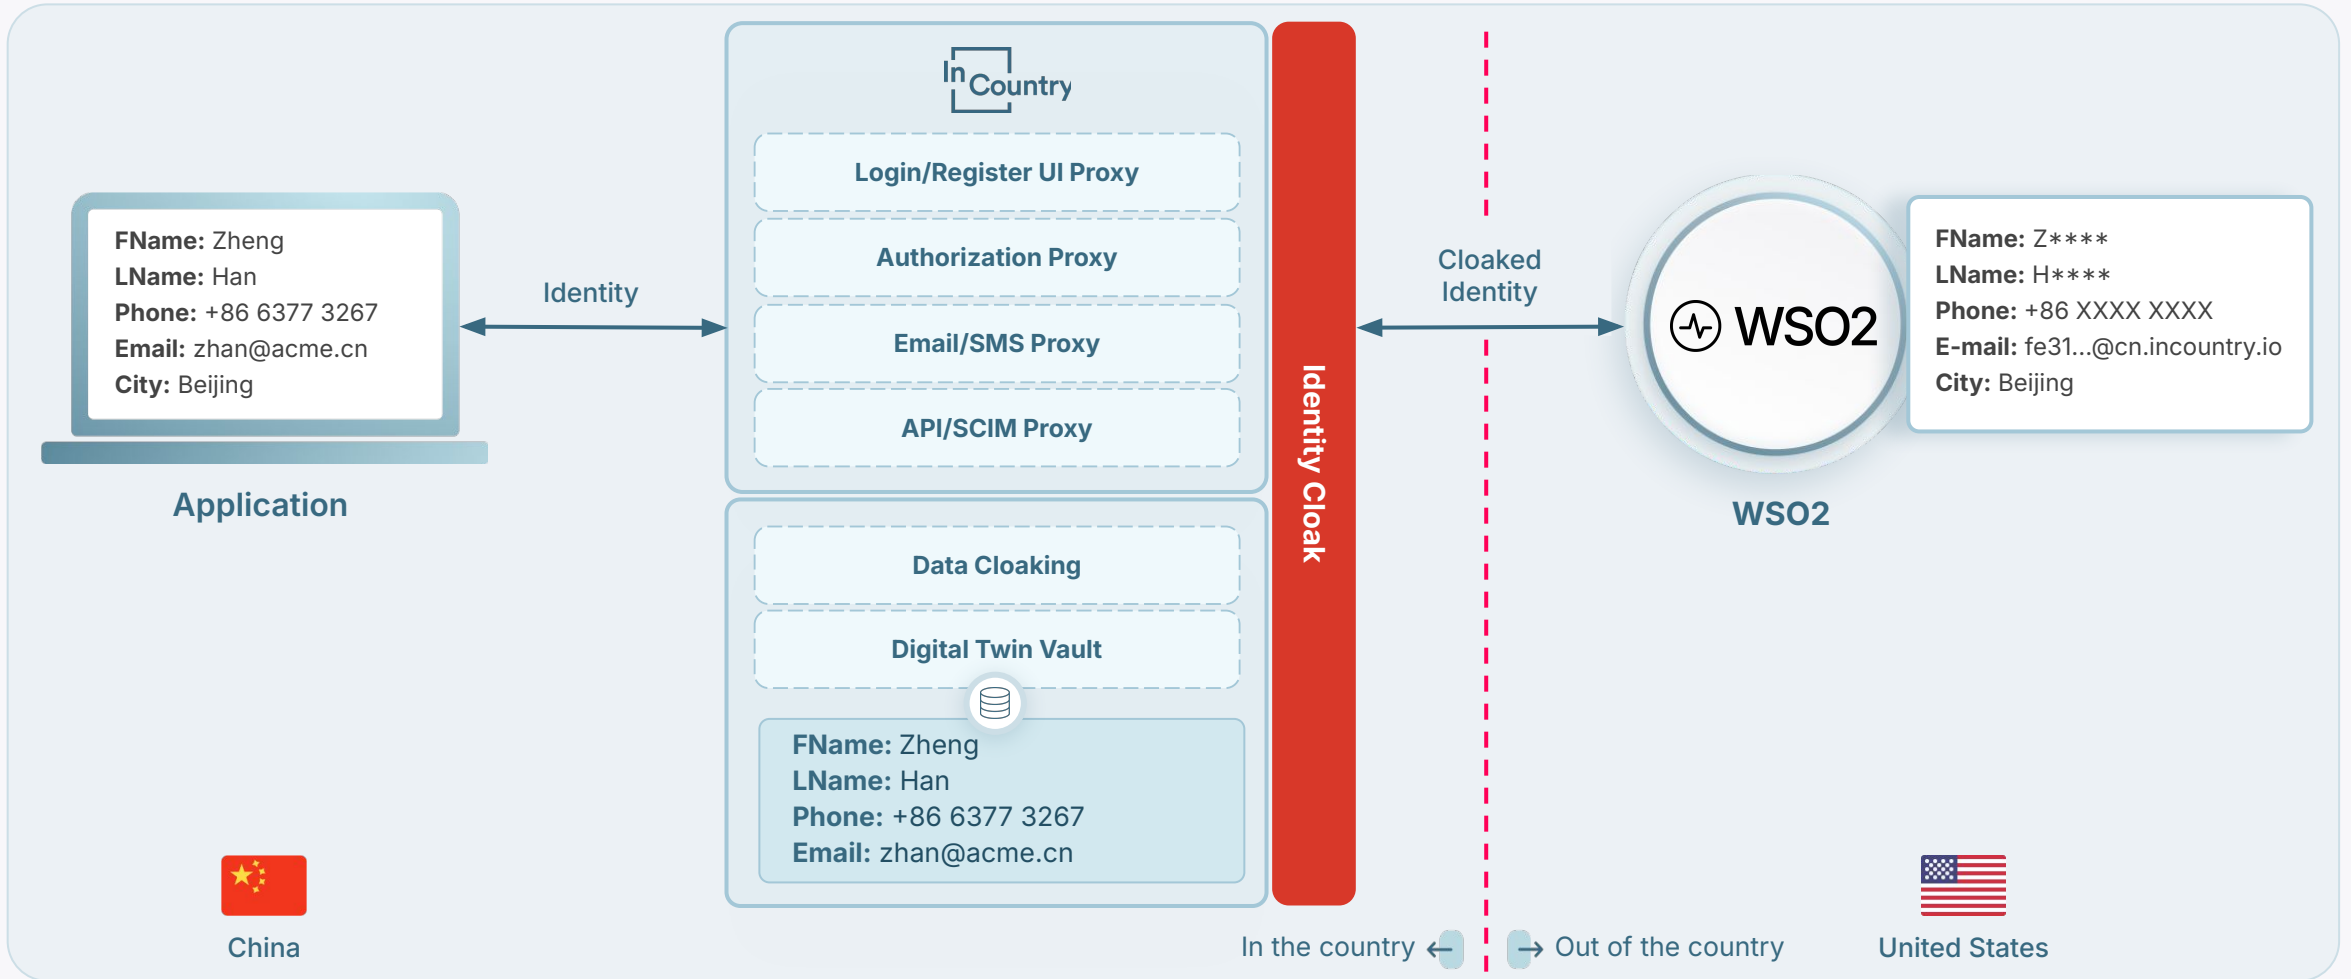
FName: Zheng
LName: Han
Phone: +86 6377 3267
Email: zhan@acme.cn
City: Beijing

Application

Identity

InCountry

Login/Register UI Proxy

Authorization Proxy

Email/SMS Proxy

API/SCIM Proxy

Data Cloaking

Digital Twin Vault

FName: Zheng
LName: Han
Phone: +86 6377 3267
Email: zhan@acme.cn

Identity Cloak

Cloaked Identity

WSO2

FName: Z****
LName: H****
Phone: +86 XXXX XXXX
E-mail: fe31...@cn.incountry.io
City: Beijing

WSO2

China

In the country

Out of the country

United States